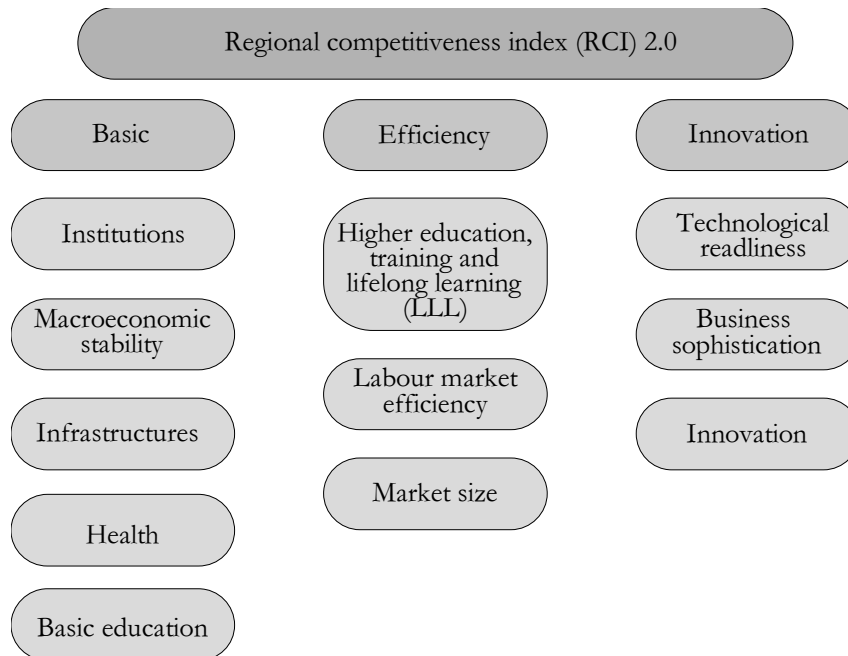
Regional competitiveness index (RCI) 2.0

Basic

Institutions

Macroeconomic stability

Infrastructures

Health

Basic education

Efficiency

Higher education, training and lifelong learning (LLL)

Labour market efficiency

Market size

Innovation

Technological readliness

Business sophistication

Innovation